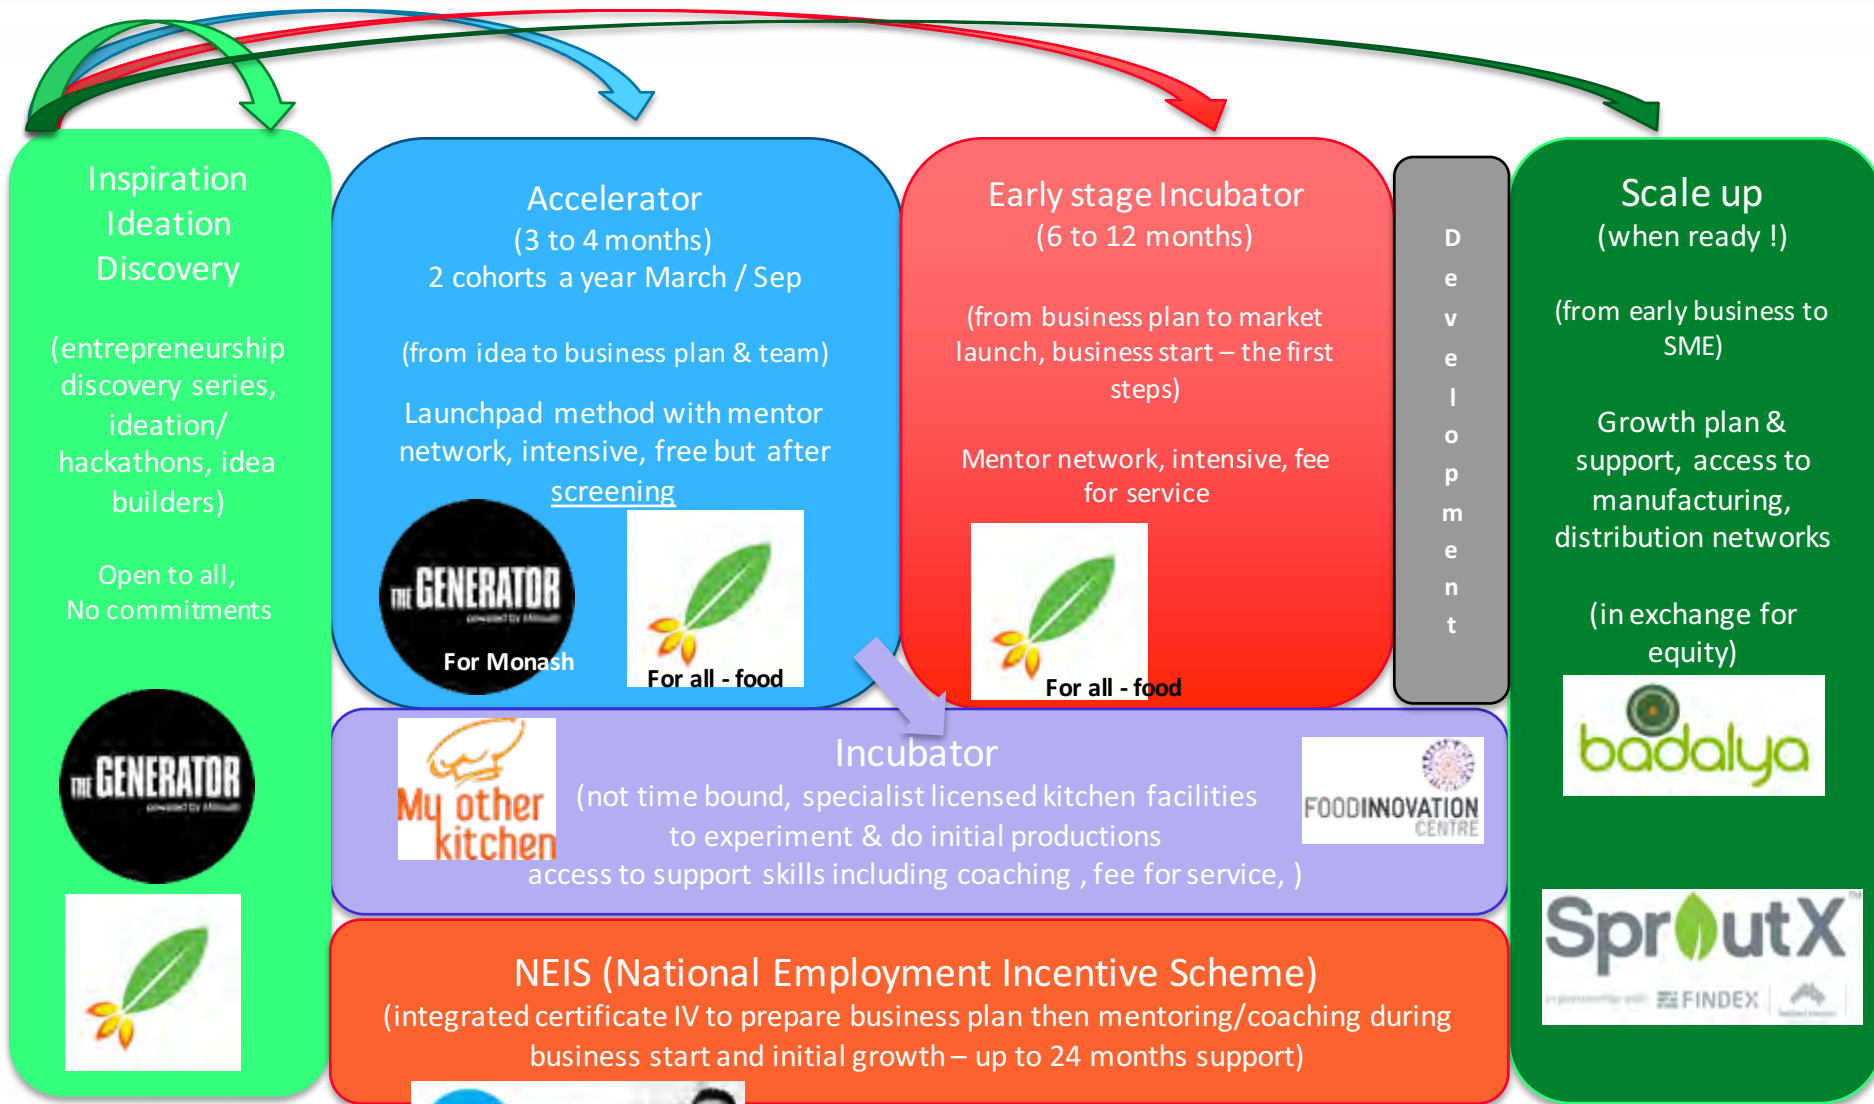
Inspiration Ideation Discovery

(entrepreneurship discovery series, ideation/ hackathons, idea builders)

Open to all, No commitments

THE GENERATOR powered by Monash

Accelerator (3 to 4 months) 2 cohorts a year March / Sep

(from idea to business plan & team)

Launchpad method with mentor network, intensive, free but after screening

THE GENERATOR powered by Monash

For Monash

For all - food

Early stage Incubator (6 to 12 months)

(from business plan to market launch, business start – the first steps)

Mentor network, intensive, fee for service

For all - food

D e v e l o p m e n t

Scale up (when ready !)

(from early business to SME)

Growth plan & support, access to manufacturing, distribution networks

(in exchange for equity)

badalya

SproutX

FINDEX

My other kitchen

Incubator (not time bound, specialist licensed kitchen facilities to experiment & do initial productions access to support skills including coaching , fee for service, )

FOODINNOVATION CENTRE

NEIS (National Employment Incentive Scheme) (integrated certificate IV to prepare business plan then mentoring/coaching during business start and initial growth – up to 24 months support)